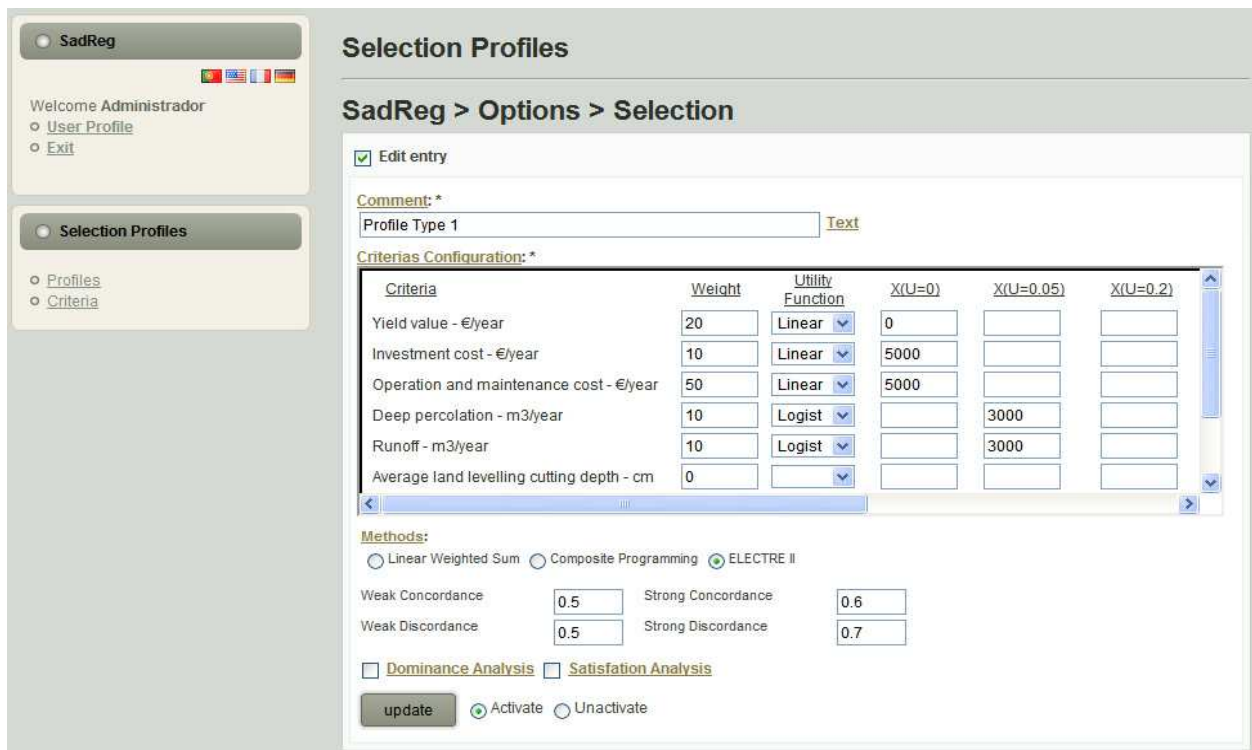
SadReg

Welcome Administrador
User Profile
Exit

Selection Profiles

Profiles
Criteria

Selection Profiles

SadReg > Options > Selection

Edit entry

Comment: *
Profile Type 1
Text

Criterias Configuration: *

| Criteria | Weight | Utility Function | X(U=0) | X(U=0.05) | X(U=0.2) |
|---|---|---|---|---|---|
| Yield value - €/year | 20 | Linear | 0 | | |
| Investment cost - €/year | 10 | Linear | 5000 | | |
| Operation and maintenance cost - €/year | 50 | Linear | 5000 | | |
| Deep percolation - m3/year | 10 | Logist | | 3000 | |
| Runoff - m3/year | 10 | Logist | | 3000 | |
| Average land levelling cutting depth - cm | 0 | | | | |

Methods:
Linear Weighted Sum  Composite Programming  ELECTRE II

Weak Concordance 0.5
Strong Concordance 0.6
Weak Discordance 0.5
Strong Discordance 0.7

Dominance Analysis  Satisfation Analysis

update  Activate  Unactivate